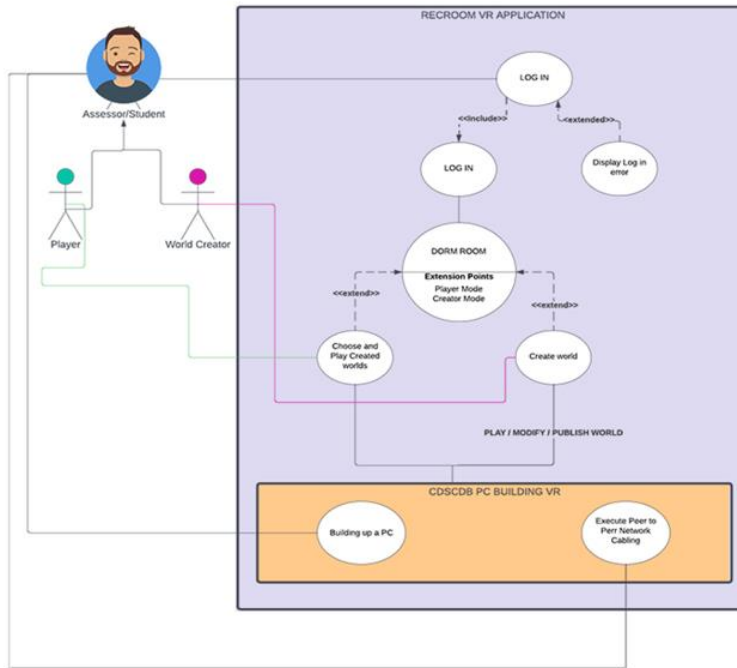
RECROOM VR APPLICATION

Assessor/Student

LOG IN

<<include>>

<<extended>>

LOG IN

Display Log in error

Player

World Creator

DORM ROOM

Extension Points

Player Mode

Creator Mode

<<extend>>

<<extend>>

Choose and Play Created worlds

Create world

PLAY / MODIFY / PUBLISH WORLD

CDSCDB PC BUILDING VR

Building up a PC

Execute Peer to Perr Network Cabling